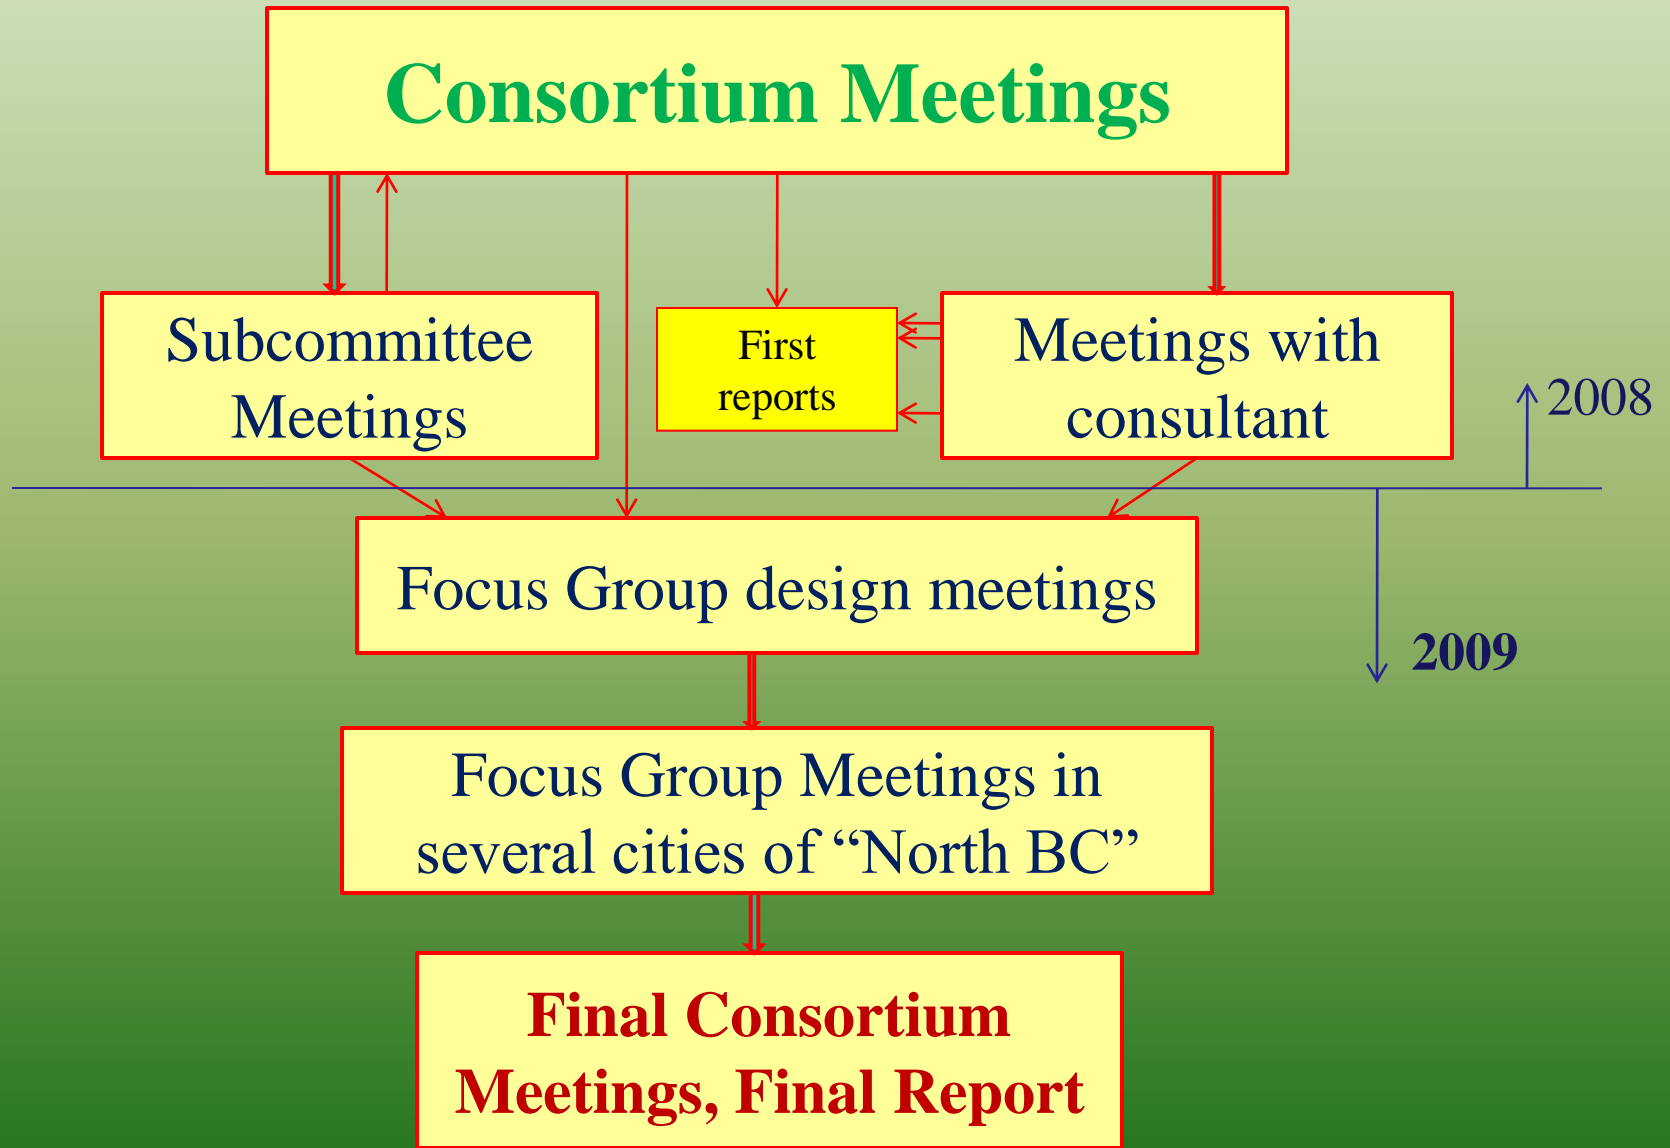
Consortium Meetings

Subcommittee Meetings

First reports

Meetings with consultant

2008

Focus Group design meetings

2009

Focus Group Meetings in several cities of “North BC”

Final Consortium Meetings, Final Report